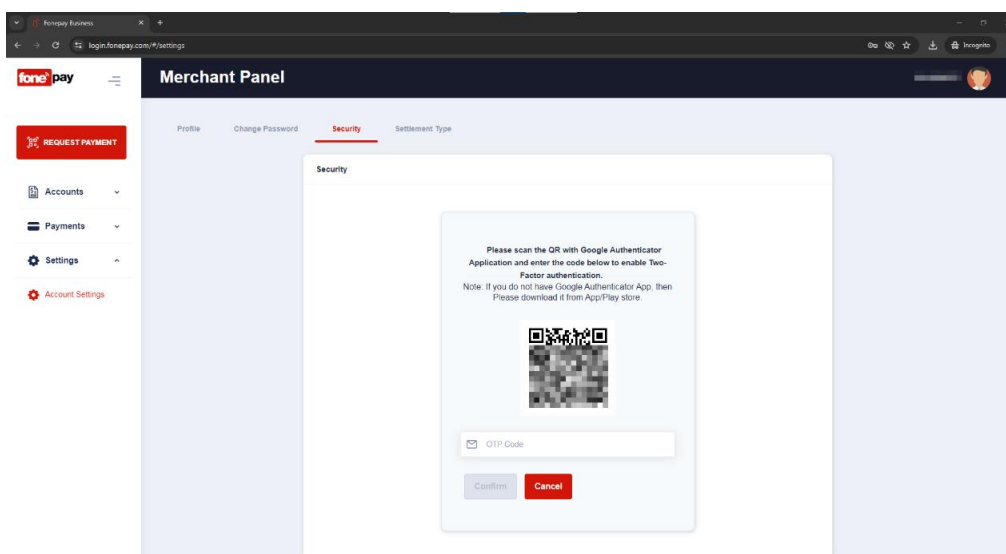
Fonepay Business

login.fonepay.com/#/settings

Incognito

fonepay

Merchant Panel

REQUEST PAYMENT

Accounts

Payments

Settings

Account Settings

Profile Change Password Security Settlement Type

Security

Please scan the QR with Google Authenticator Application and enter the code below to enable Two-Factor authentication.
Note: If you do not have Google Authenticator App, then Please download it from App/Play store.

OTP Code

Confirm Cancel